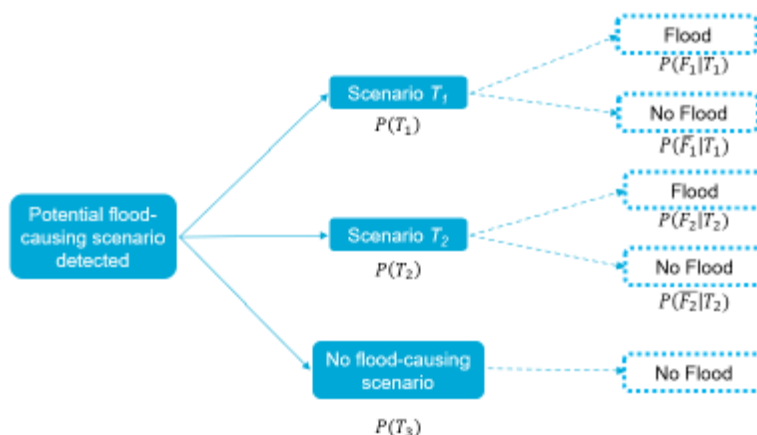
Potential flood-causing scenario detected

Scenario $T_1$

$P(T_1)$

Flood

$P(F_1|T_1)$

No Flood

$P(\overline{F_1}|T_1)$

Scenario $T_2$

$P(T_2)$

Flood

$P(F_2|T_2)$

No Flood

$P(\overline{F_2}|T_2)$

No flood-causing scenario

$P(T_3)$

No Flood